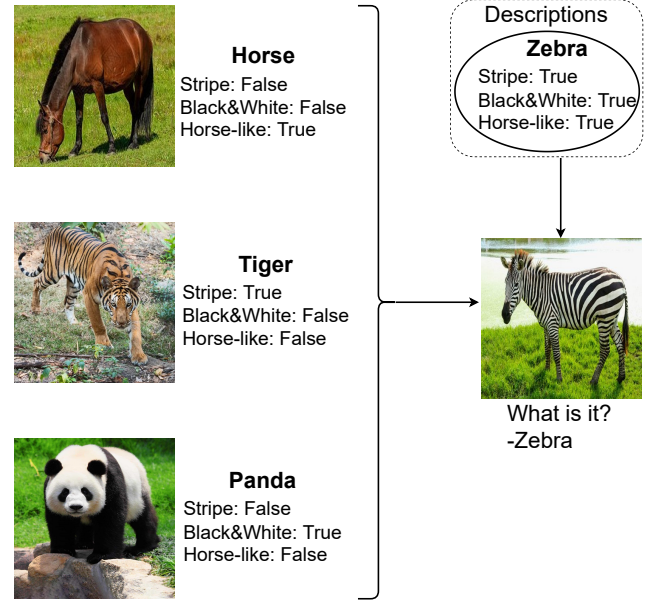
Horse
Stripe: False
Black&White: False
Horse-like: True

Tiger
Stripe: True
Black&White: False
Horse-like: False

Panda
Stripe: False
Black&White: True
Horse-like: False

Descriptions
Zebra
Stripe: True
Black&White: True
Horse-like: True

What is it?
-Zebra